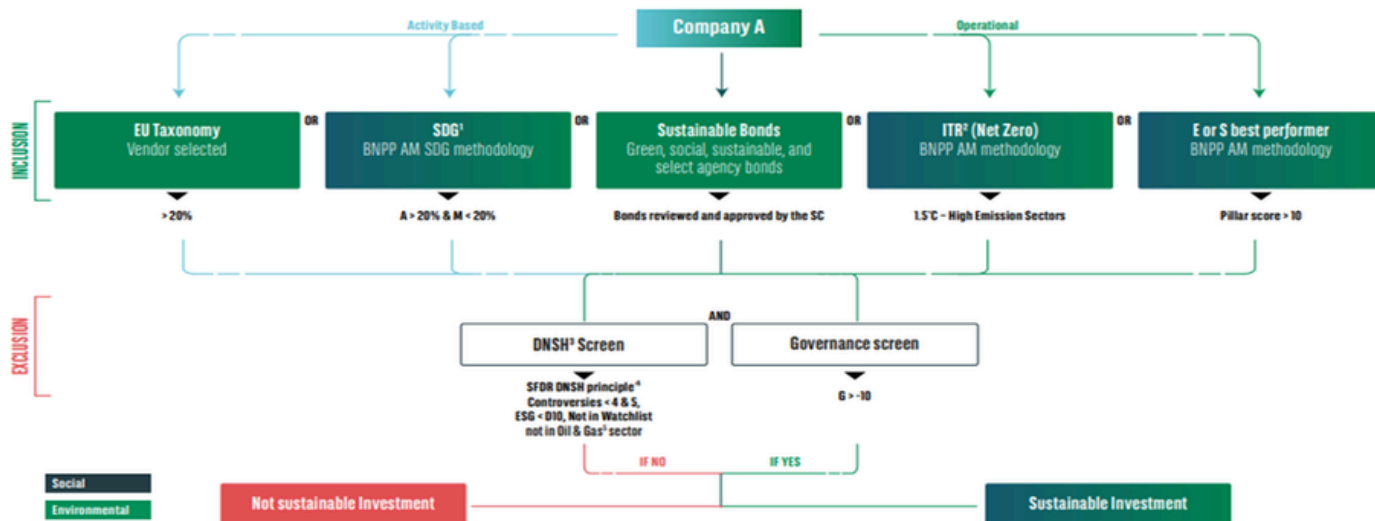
Company A

Activity Based

Operational

INCLUSION

EU Taxonomy
Vendor selected

OR

SDG¹
BNPP AM SDG methodology

OR

Sustainable Bonds
Green, social, sustainable, and select agency bonds

OR

ITR² (Net Zero)
BNPP AM methodology

OR

E or S best performer
BNPP AM methodology

> 20%

A > 20% & M < 20%

Bonds reviewed and approved by the SC

1.5°C – High Emission Sectors

Pillar score > 10

EXCLUSION

AND

DNSH³ Screen

Governance screen

SFDR DNSH principle⁴
Controversies < 4 & 5,
ESG < D10, Not in Watchlist
not in Oil & Gas⁵ sector

G > -10

IF NO

IF YES

Social

Environmental

Not sustainable Investment

Sustainable Investment